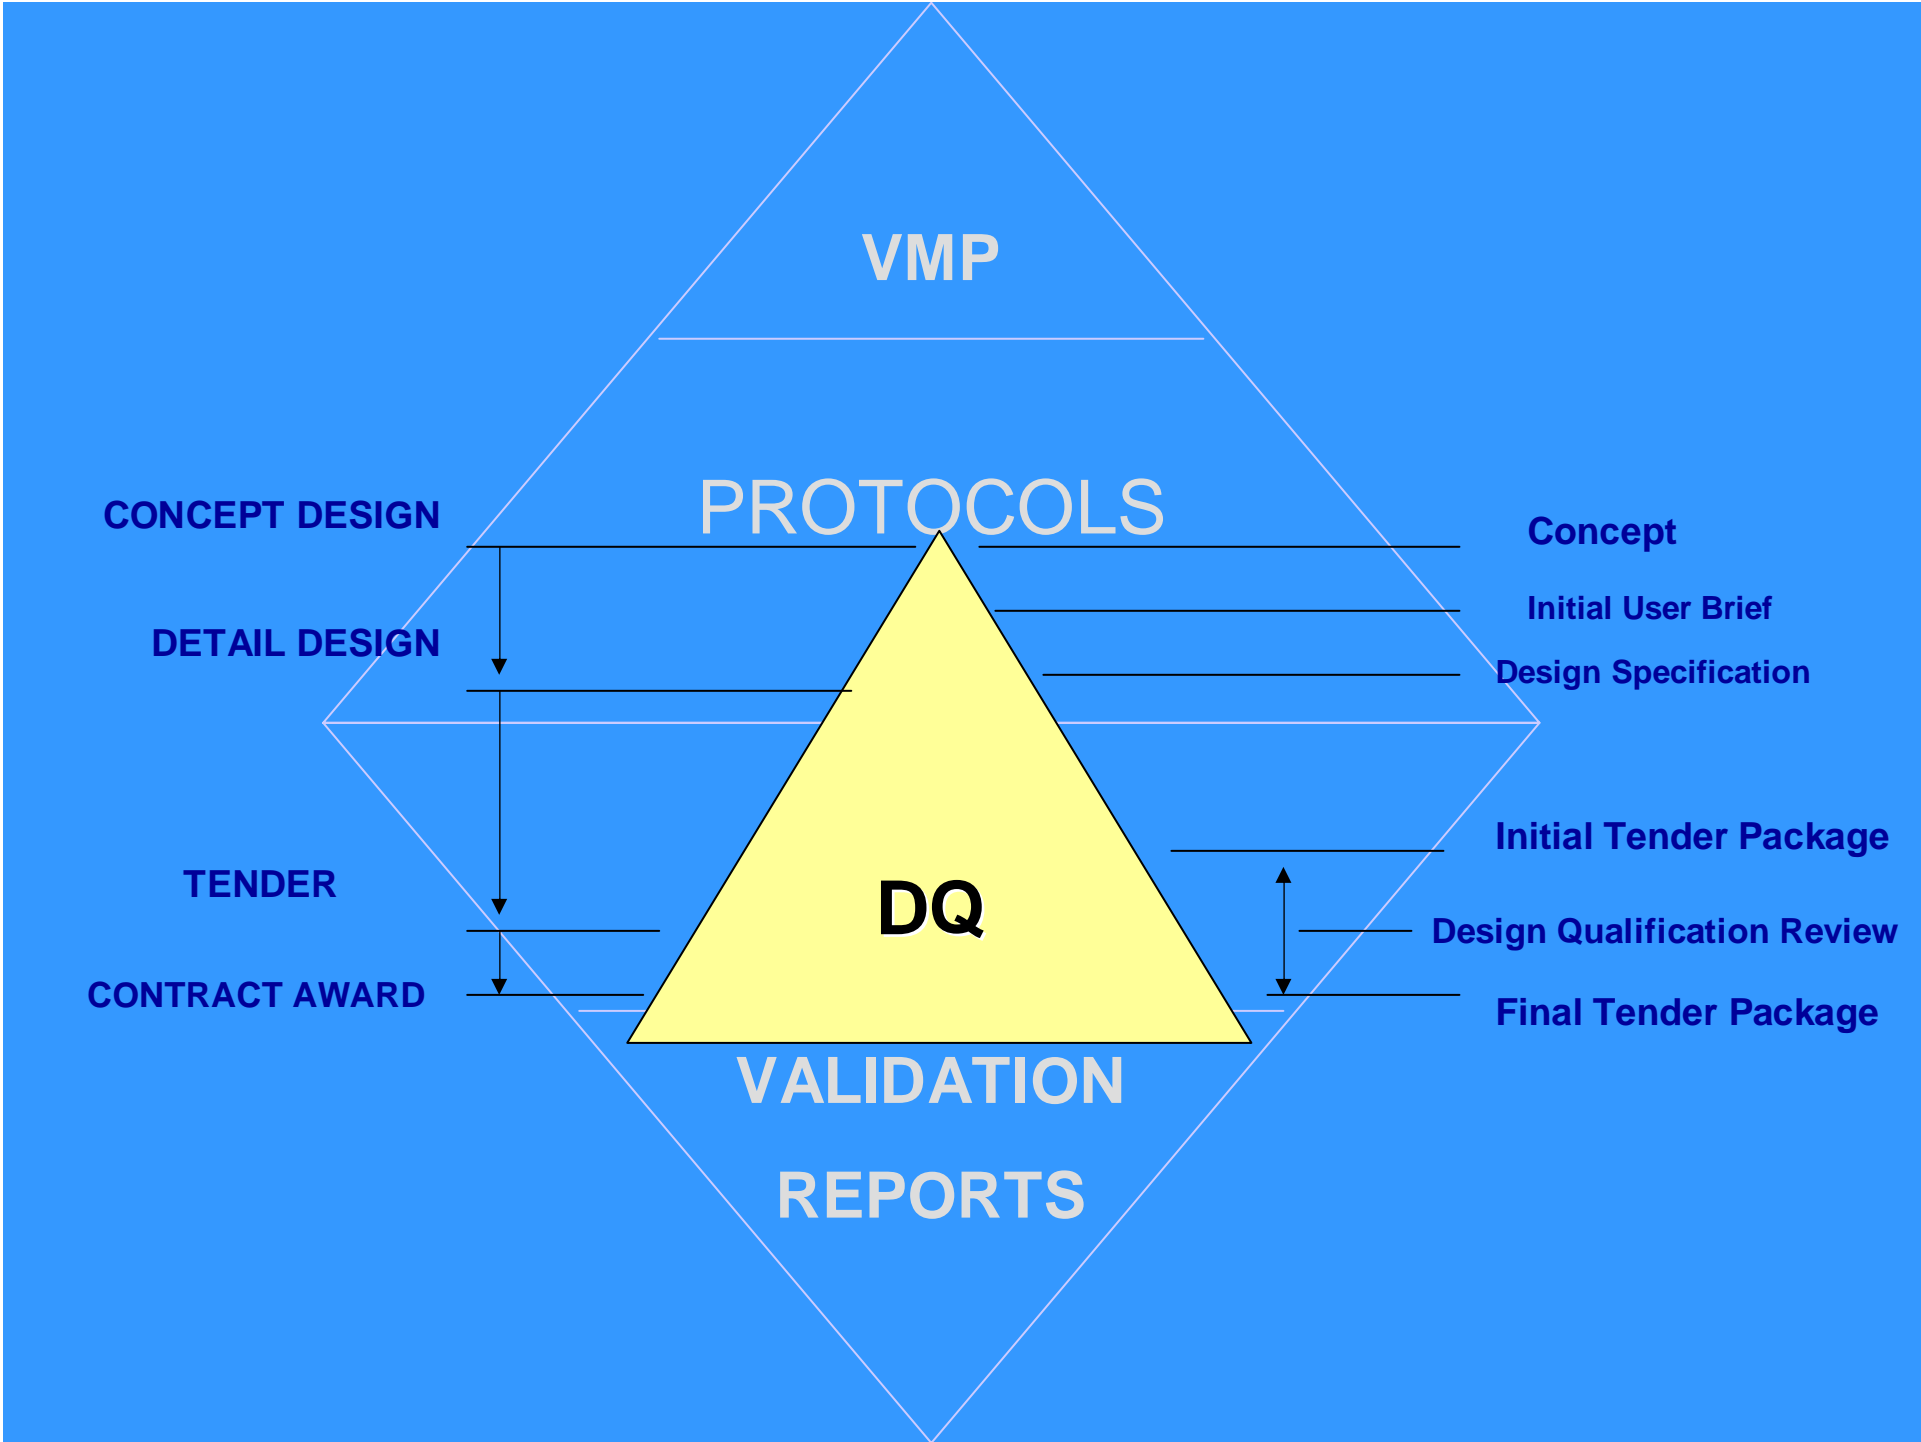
VMP

PROTOCOLS

CONCEPT DESIGN

DETAIL DESIGN

TENDER

CONTRACT AWARD

Concept

Initial User Brief

Design Specification

Initial Tender Package

Design Qualification Review

Final Tender Package

DQ

VALIDATION

REPORTS